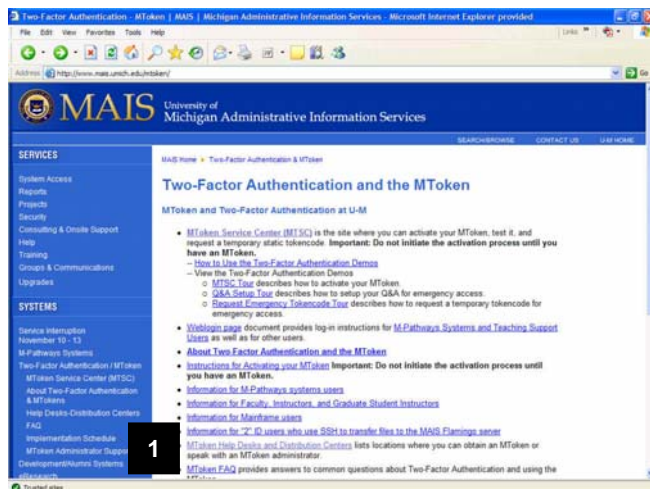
Two-Factor Authentication - MToken | MAIS | Michigan Administrative Information Services - Microsoft Internet Explorer provided

File Edit View Favorites Tools Help

Links

Address http://www.mais.umich.edu/mtoken/

Go

MAIS University of Michigan Administrative Information Services

SEARCH/BROWSE CONTACT US U-M HOME

SERVICES

System Access
Reports
Projects
Security
Consulting & Onsite Support
Help
Training
Groups & Communications
Upgrades

SYSTEMS

Service Interruption November 10 - 13
M-Pathways Systems
Two-Factor Authentication / MToken
MToken Service Center (MTSC)
About Two-Factor Authentication & MTokens
Help Desks-Distribution Centers
FAQ
Implementation Schedule
MToken Administrator Suppo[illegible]
Development/Alumni Systems
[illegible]

MAIS Home » Two-Factor Authentication & MToken

Two-Factor Authentication and the MToken

MToken and Two-Factor Authentication at U-M

• MToken Service Center (MTSC) is the site where you can activate your MToken, test it, and request a temporary static tokencode. Important: Do not initiate the activation process until you have an MToken.
– How to Use the Two-Factor Authentication Demos
– View the Two-Factor Authentication Demos
○ MTSC Tour describes how to activate your MToken.
○ Q&A Setup Tour describes how to setup your Q&A for emergency access.
○ Request Emergency Tokencode Tour describes how to request a temporary tokencode for emergency access.

• Weblogin page document provides log-in instructions for M-Pathways Systems and Teaching Support Users as well as for other users.
• About Two Factor Authentication and the MToken
• Instructions for Activating your MToken Important: Do not initiate the activation process until you have an MToken.
• Information for M-Pathways systems users
• Information for Faculty, Instructors, and Graduate Student Instructors
• Information for Mainframe users
• Information for "2" ID users who use SSH to transfer files to the MAIS Flamingo server
• MToken Help Desks and Distribution Centers lists locations where you can obtain an MToken or speak with an MToken administrator.
• MToken FAQ provides answers to common questions about Two-Factor Authentication and using the MToken.

1

Trusted sites